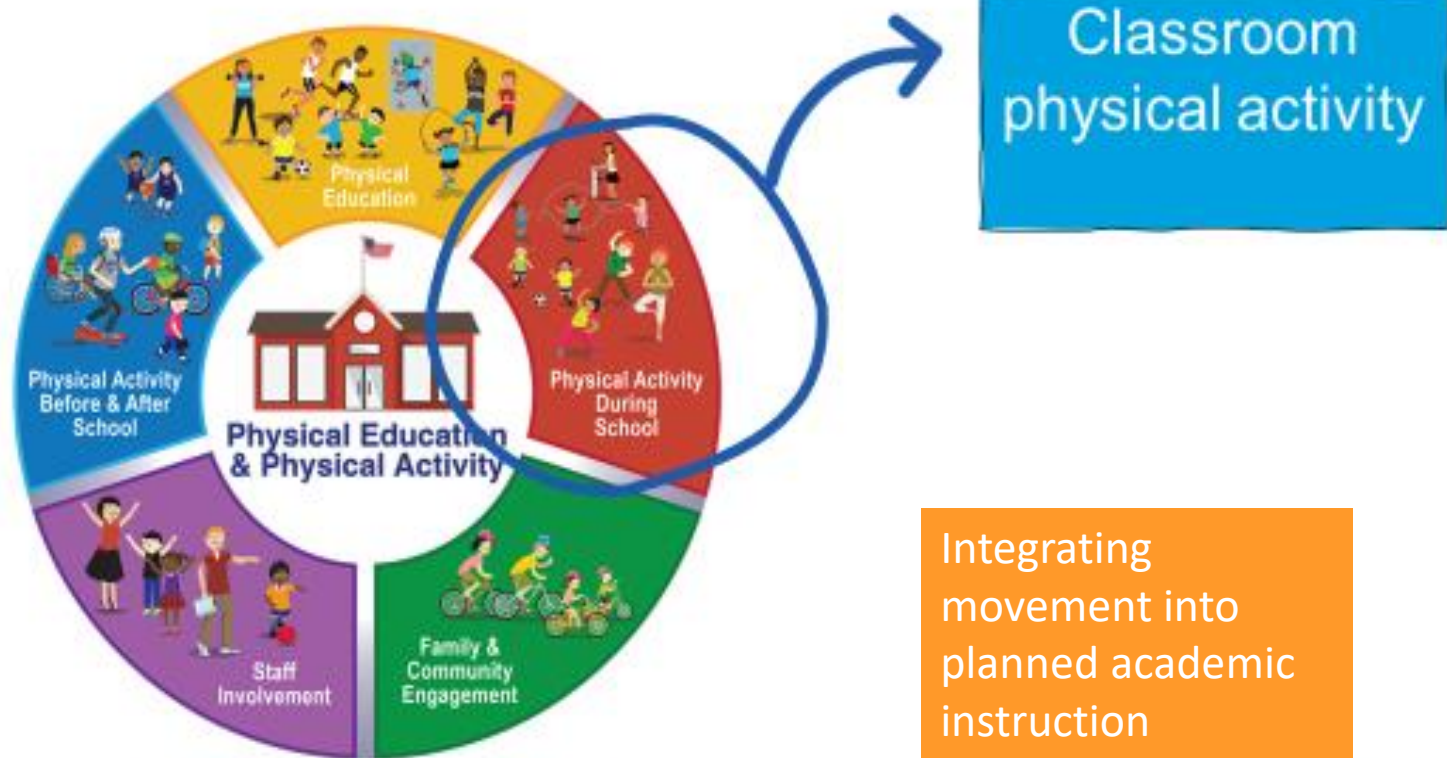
Physical Education

Physical Activity During School

Family & Community Engagement

Staff Involvement

Physical Activity Before & After School

Physical Education & Physical Activity

Classroom physical activity

Integrating movement into planned academic instruction